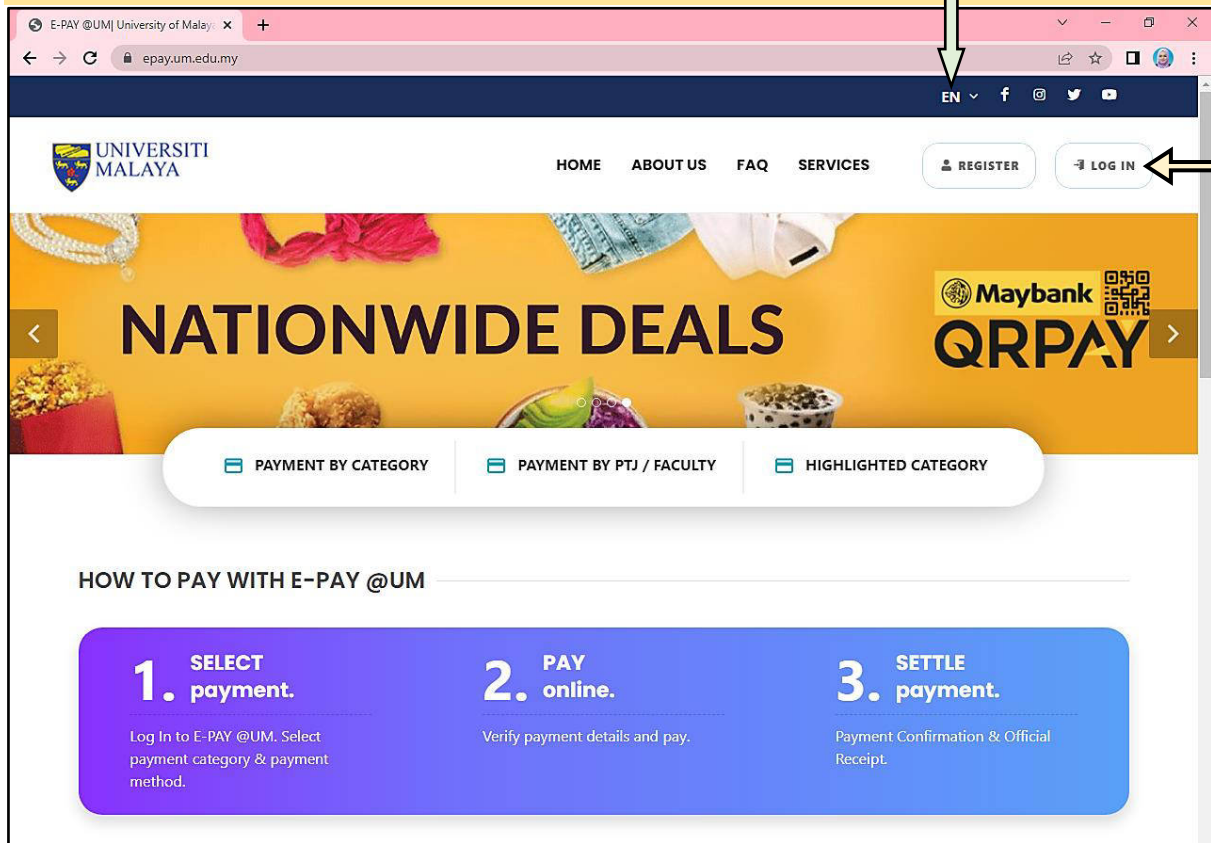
E-PAY @UM| University of Malaya ×
+
epay.um.edu.my

EN

UNIVERSITI MALAYA

HOME ABOUT US FAQ SERVICES

REGISTER

LOG IN

NATIONWIDE DEALS

Maybank QRPAY

PAYMENT BY CATEGORY

PAYMENT BY PTJ / FACULTY

HIGHLIGHTED CATEGORY

HOW TO PAY WITH E-PAY @UM

1. SELECT payment.

Log In to E-PAY @UM. Select payment category & payment method.

2. PAY online.

Verify payment details and pay.

3. SETTLE payment.

Payment Confirmation & Official Receipt.